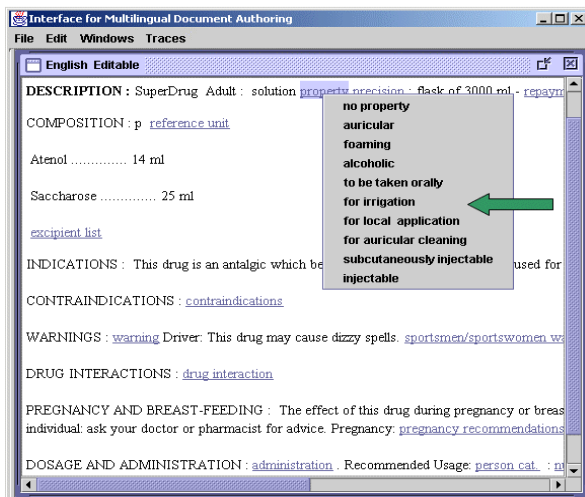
Interface for Multilingual Document Authoring

File Edit Windows Traces

English Editable

DESCRIPTION : SuperDrug Adult : solution property precision : flask of 3000 ml - repaym

COMPOSITION : p reference unit

Atenol .............. 14 ml

Saccharose ............. 25 ml

excipient list

INDICATIONS : This drug is an antalgic which be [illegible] used for

CONTRAINDICATIONS : contraindications

WARNINGS : warning Driver: This drug may cause dizzy spells. sportsmen/sportswomen w

DRUG INTERACTIONS : drug interaction

PREGNANCY AND BREAST-FEEDING : The effect of this drug during pregnancy or breas individual: ask your doctor or pharmacist for advice. Pregnancy: pregnancy recommendations

DOSAGE AND ADMINISTRATION : administration . Recommended Usage: person cat. : n

no property
auricular
foaming
alcoholic
to be taken orally
for irrigation
for local application
for auricular cleaning
subcutaneously injectable
injectable